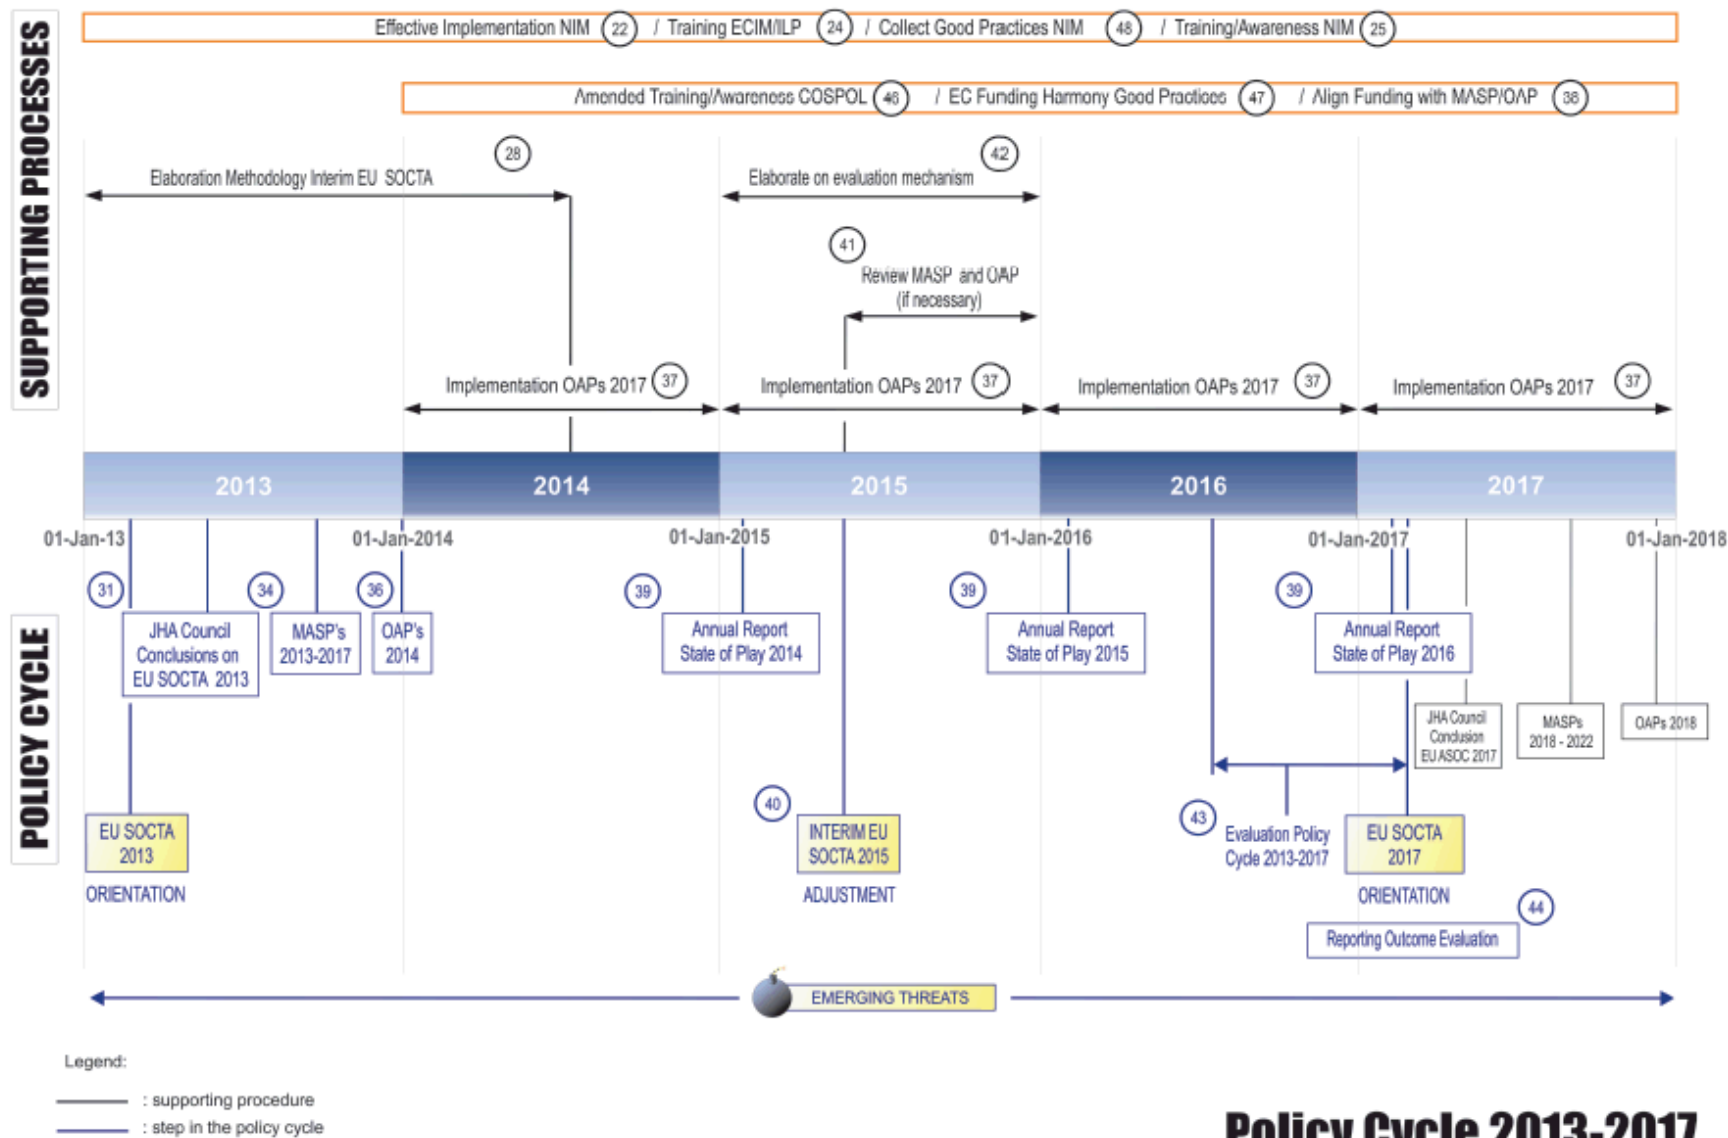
SUPPORTING PROCESSES

Effective Implementation NIM 22 / Training ECIM/ILP 24 / Collect Good Practices NIM 48 / Training/Awareness NIM 25

Amended Training/Awareness COSPOL 46 / EC Funding Harmony Good Practices 47 / Align Funding with MASP/OAP 38

28
Elaboration Methodology Interim EU SOCTA

42
Elaborate on evaluation mechanism

41
Review MASP and OAP (if necessary)

Implementation OAPs 2017 37
Implementation OAPs 2017 37
Implementation OAPs 2017 37
Implementation OAPs 2017 37

2013
2014
2015
2016
2017

01-Jan-13
01-Jan-2014
01-Jan-2015
01-Jan-2016
01-Jan-2017
01-Jan-2018

POLICY CYCLE

31
34
36
39
39
39

JHA Council Conclusions on EU SOCTA 2013

MASP's 2013-2017

OAP's 2014

Annual Report State of Play 2014

Annual Report State of Play 2015

Annual Report State of Play 2016

JHA Council Conclusion EU ASOC 2017

MASPs 2018 - 2022

OAPs 2018

EU SOCTA 2013
ORIENTATION

40
INTERIM EU SOCTA 2015
ADJUSTMENT

43
Evaluation Policy Cycle 2013-2017

EU SOCTA 2017
ORIENTATION

44
Reporting Outcome Evaluation

EMERGING THREATS

Legend:
: supporting procedure
: step in the policy cycle

Policy Cycle 2013-2017